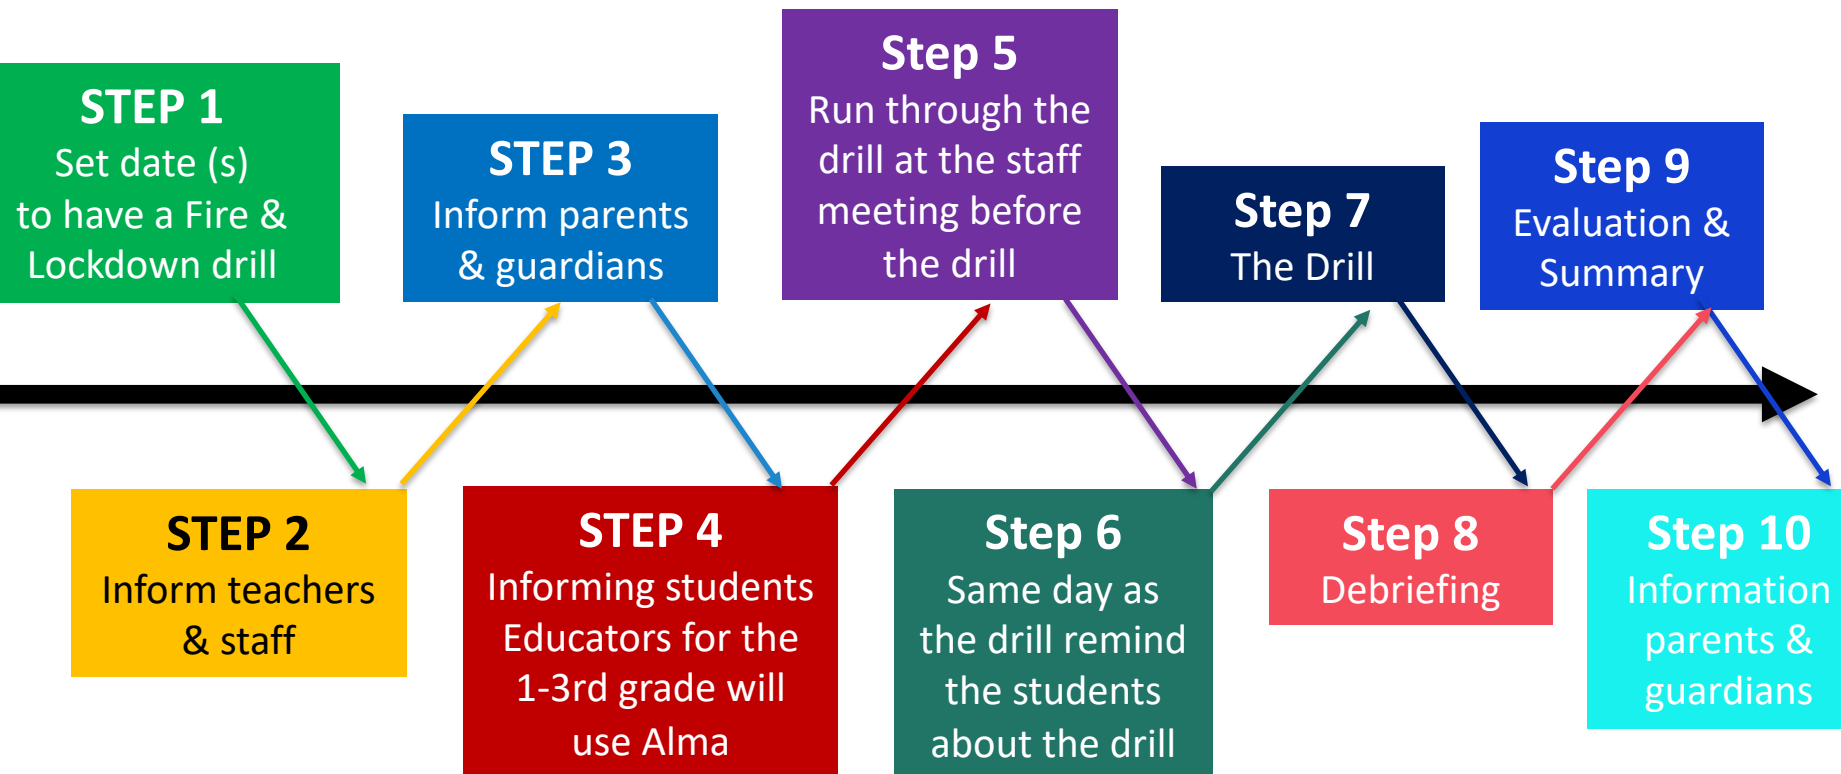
STEP 1
Set date (s) to have a Fire & Lockdown drill

STEP 2
Inform teachers & staff

STEP 3
Inform parents & guardians

STEP 4
Informing students Educators for the 1-3rd grade will use Alma

Step 5
Run through the drill at the staff meeting before the drill

Step 6
Same day as the drill remind the students about the drill

Step 7
The Drill

Step 8
Debriefing

Step 9
Evaluation & Summary

Step 10
Information parents & guardians